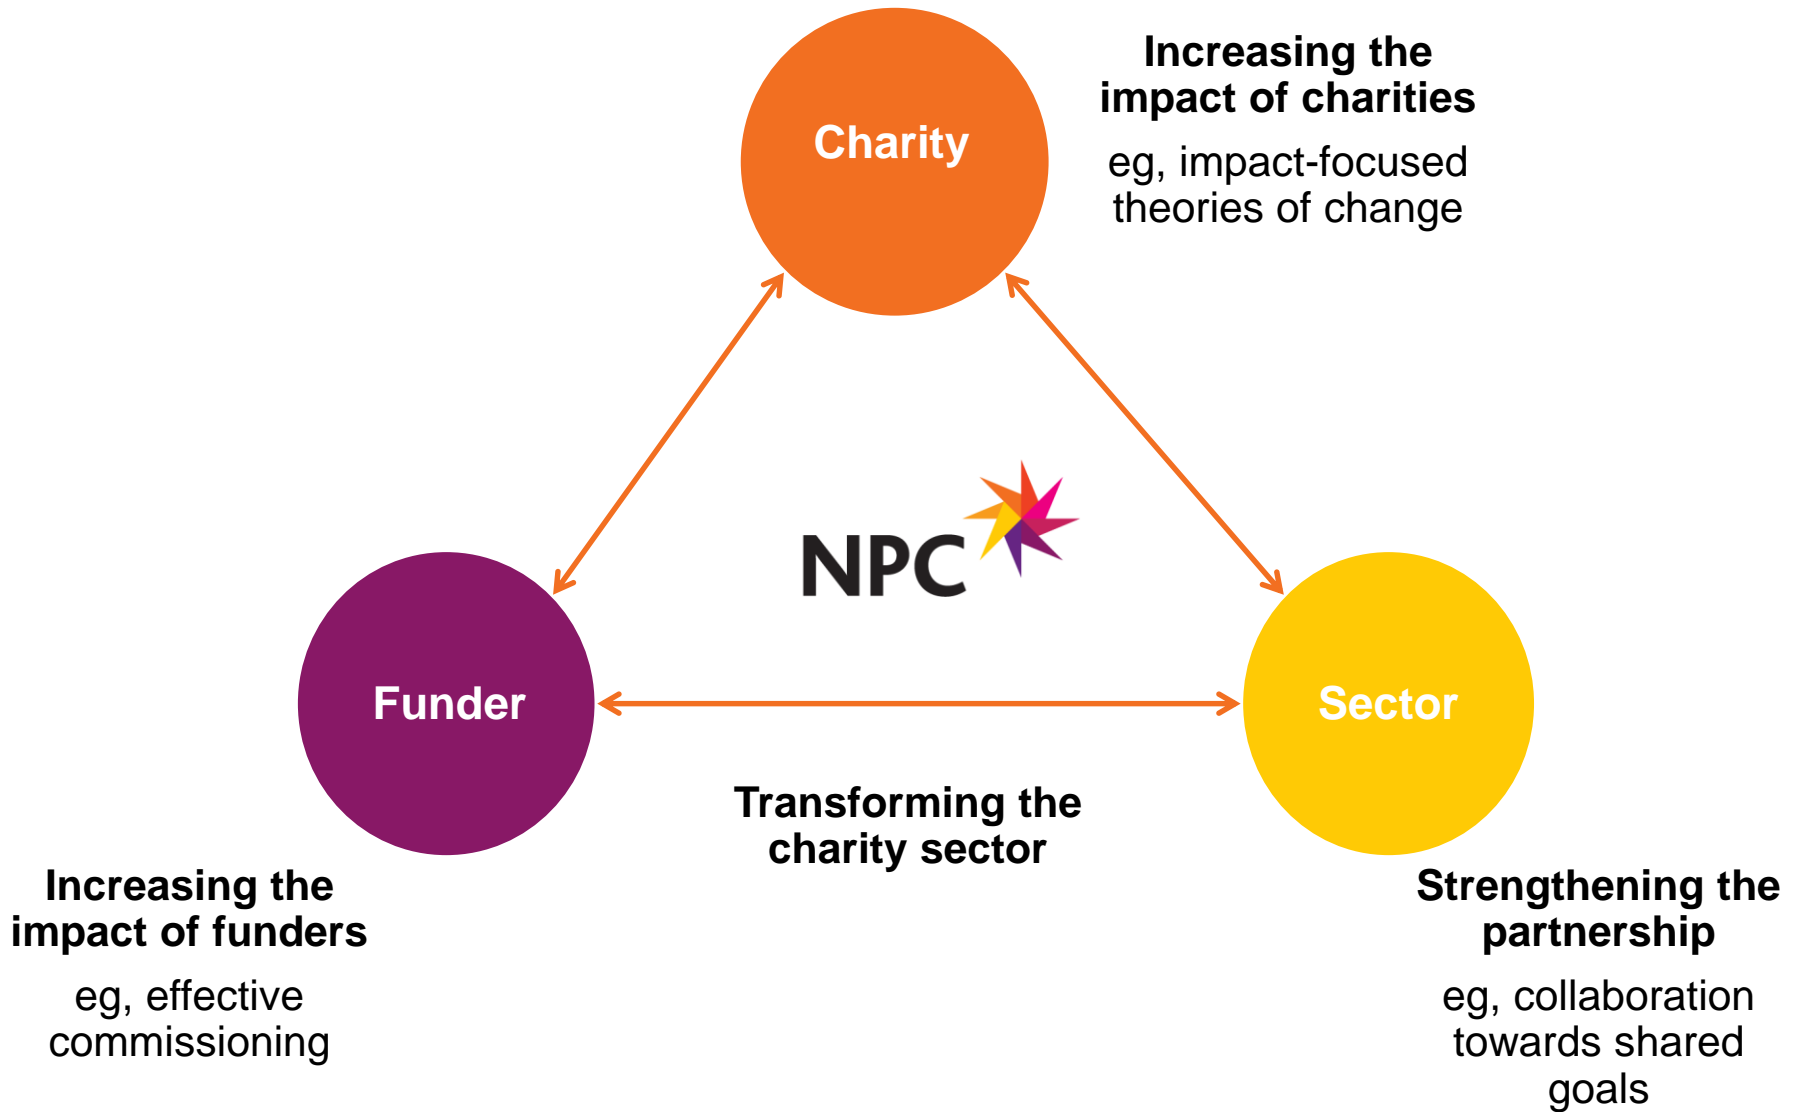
Charity

Increasing the impact of charities

eg, impact-focused theories of change

NPC

Funder

Sector

Transforming the charity sector

Increasing the impact of funders

eg, effective commissioning

Strengthening the partnership

eg, collaboration towards shared goals